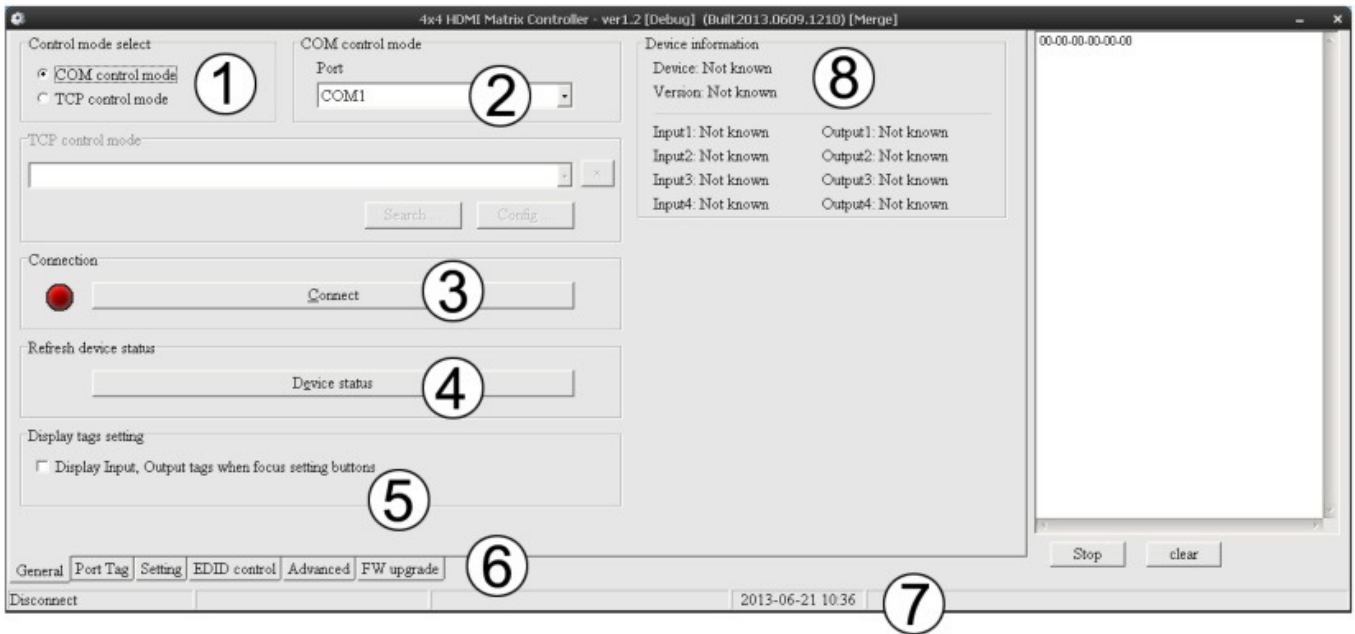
4x4 HDMI Matrix Controller - ver1.2 [Debug] (Built2013.0609.1210) [Merge]

Control mode select
COM control mode
TCP control mode
1

COM control mode
Port
COM1
2

Device information
Device: Not known
Version: Not known
8

Input1: Not known
Output1: Not known
Input2: Not known
Output2: Not known
Input3: Not known
Output3: Not known
Input4: Not known
Output4: Not known

00-00-00-00-00-00

TCP control mode
x
Search...
Config...

Connection
Connect
3

Refresh device status
Device status
4

Display tags setting
Display Input, Output tags when focus setting buttons
5

General | Port Tag | Setting | EDID control | Advanced | FW upgrade
6

Stop
clear

Disconnect
2013-06-21 10:36
7